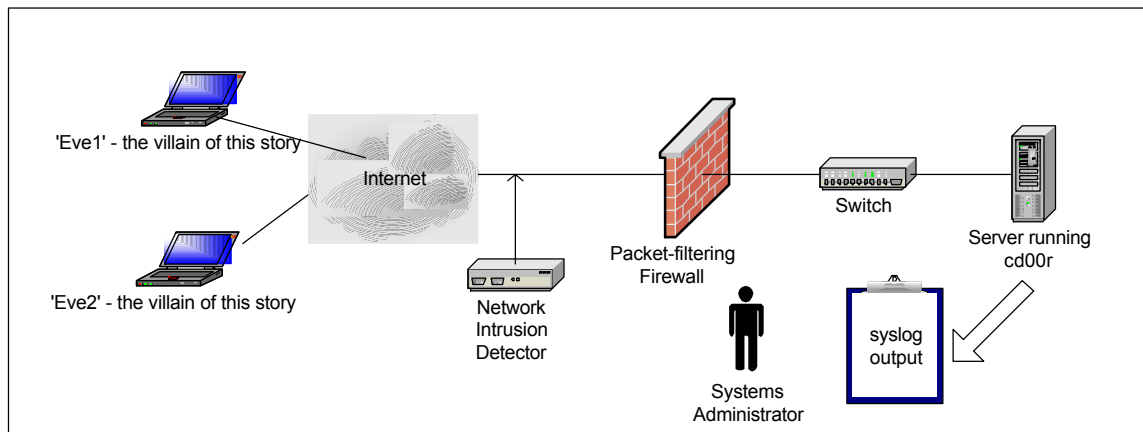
'Eve1' - the villain of this story

'Eve2' - the villain of this story

Internet

Network Intrusion Detector

Packet-filtering Firewall

Switch

Server running cd00r

Systems Administrator

syslog output